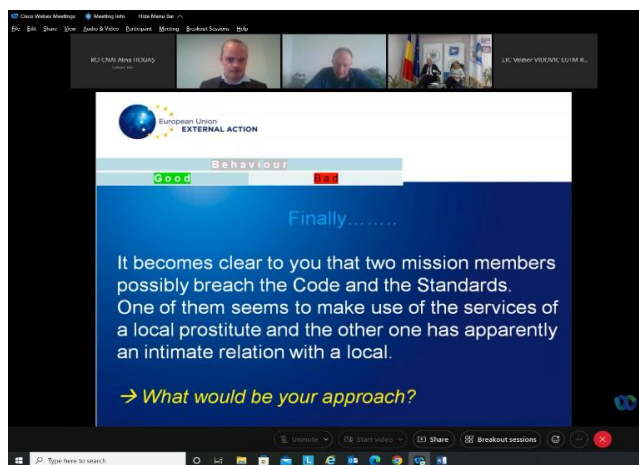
Cisco Webex Meetings   Meeting Info   Hide Menu Bar

File Edit Share View Audio & Video Participant Meeting Breakout Sessions Help

RO CNAI Alina HOGAȘ

LIC Velber VIDOVIC EUTM K...

European Union
EXTERNAL ACTION

Behaviour

Good

Bad

Finally........

It becomes clear to you that two mission members possibly breach the Code and the Standards. One of them seems to make use of the services of a local prostitute and the other one has apparently an intimate relation with a local.

→ What would be your approach?

Unmute   Start video   Share   Breakout sessions

Type here to search